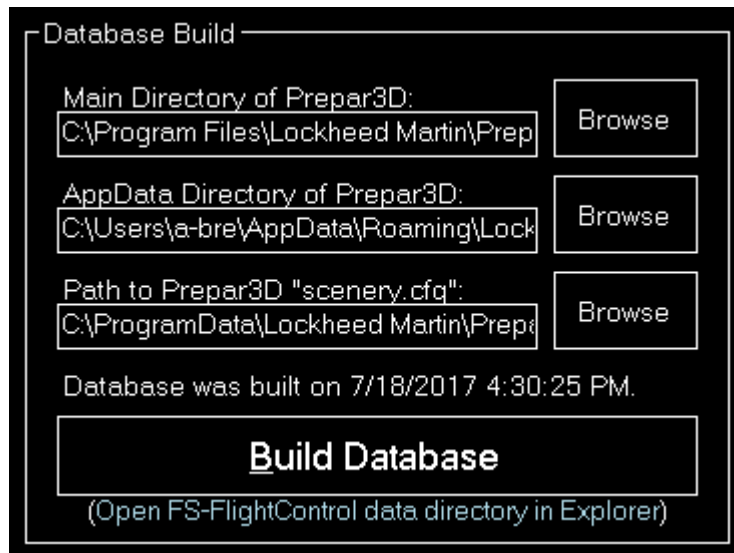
Database Build

Main Directory of Prepar3D:
C:\Program Files\Lockheed Martin\Prep

Browse

AppData Directory of Prepar3D:
C:\Users\a-bre\AppData\Roaming\Lock

Browse

Path to Prepar3D "scenery.cfg":
C:\ProgramData\Lockheed Martin\Prepa

Browse

Database was built on 7/18/2017 4:30:25 PM.

Build Database

(Open FS-FlightControl data directory in Explorer)